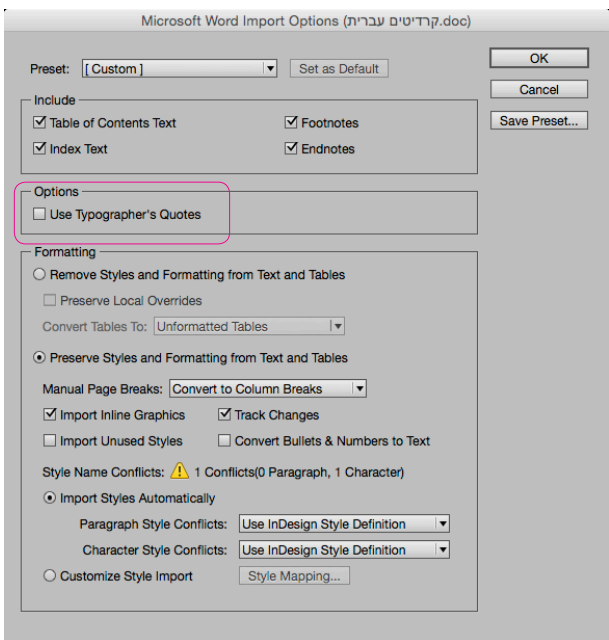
Microsoft Word Import Options (קרדיטים עברית.doc)

Preset: [Custom] Set as Default

OK

Cancel

Save Preset...

Include

Table of Contents Text

Footnotes

Index Text

Endnotes

Options

Use Typographer's Quotes

Formatting

Remove Styles and Formatting from Text and Tables

Preserve Local Overrides

Convert Tables To: Unformatted Tables

Preserve Styles and Formatting from Text and Tables

Manual Page Breaks: Convert to Column Breaks

Import Inline Graphics

Track Changes

Import Unused Styles

Convert Bullets & Numbers to Text

Style Name Conflicts: 1 Conflicts(0 Paragraph, 1 Character)

Import Styles Automatically

Paragraph Style Conflicts: Use InDesign Style Definition

Character Style Conflicts: Use InDesign Style Definition

Customize Style Import

Style Mapping...